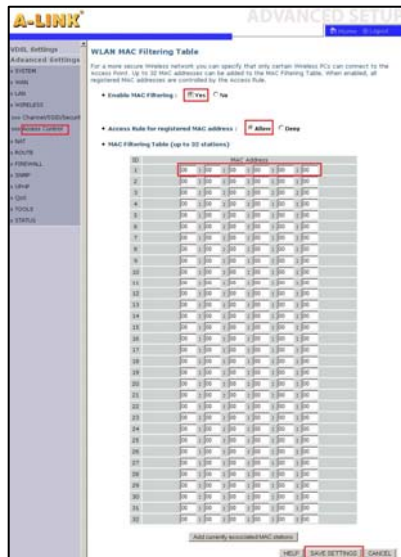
A-LINK

ADVANCED SETUP

Home Logout

VDSL Settings
Advanced Settings
» SYSTEM
» WAN
» LAN
» WIRELESS
Channel/SSID/Security
Access Control
» NAT
» ROUTE
» FIREWALL
» SNMP
» UPnP
» QoS
» TOOLS
» STATUS

WLAN MAC Filtering Table

For a more secure Wireless network you can specify that only certain Wireless PCs can connect to the Access Point. Up to 32 MAC addresses can be added to the MAC Filtering Table. When enabled, all registered MAC addresses are controlled by the Access Rule.

• Enable MAC Filtering : Yes No

• Access Rule for registered MAC address : Allow Deny

• MAC Filtering Table (up to 32 stations)

| ID | MAC Address |
|---|---|
| 1 | 00 : 00 : 00 : 00 : 00 : 00 |
| 2 | 00 : 00 : 00 : 00 : 00 : 00 |
| 3 | 00 : 00 : 00 : 00 : 00 : 00 |
| 4 | 00 : 00 : 00 : 00 : 00 : 00 |
| 5 | 00 : 00 : 00 : 00 : 00 : 00 |
| 6 | 00 : 00 : 00 : 00 : 00 : 00 |
| 7 | 00 : 00 : 00 : 00 : 00 : 00 |
| 8 | 00 : 00 : 00 : 00 : 00 : 00 |
| 9 | 00 : 00 : 00 : 00 : 00 : 00 |
| 10 | 00 : 00 : 00 : 00 : 00 : 00 |
| 11 | 00 : 00 : 00 : 00 : 00 : 00 |
| 12 | 00 : 00 : 00 : 00 : 00 : 00 |
| 13 | 00 : 00 : 00 : 00 : 00 : 00 |
| 14 | 00 : 00 : 00 : 00 : 00 : 00 |
| 15 | 00 : 00 : 00 : 00 : 00 : 00 |
| 16 | 00 : 00 : 00 : 00 : 00 : 00 |
| 17 | 00 : 00 : 00 : 00 : 00 : 00 |
| 18 | 00 : 00 : 00 : 00 : 00 : 00 |
| 19 | 00 : 00 : 00 : 00 : 00 : 00 |
| 20 | 00 : 00 : 00 : 00 : 00 : 00 |
| 21 | 00 : 00 : 00 : 00 : 00 : 00 |
| 22 | 00 : 00 : 00 : 00 : 00 : 00 |
| 23 | 00 : 00 : 00 : 00 : 00 : 00 |
| 24 | 00 : 00 : 00 : 00 : 00 : 00 |
| 25 | 00 : 00 : 00 : 00 : 00 : 00 |
| 26 | 00 : 00 : 00 : 00 : 00 : 00 |
| 27 | 00 : 00 : 00 : 00 : 00 : 00 |
| 28 | 00 : 00 : 00 : 00 : 00 : 00 |
| 29 | 00 : 00 : 00 : 00 : 00 : 00 |
| 30 | 00 : 00 : 00 : 00 : 00 : 00 |
| 31 | 00 : 00 : 00 : 00 : 00 : 00 |
| 32 | 00 : 00 : 00 : 00 : 00 : 00 |

Add currently associated MAC stations

HELP SAVE SETTINGS CANCEL